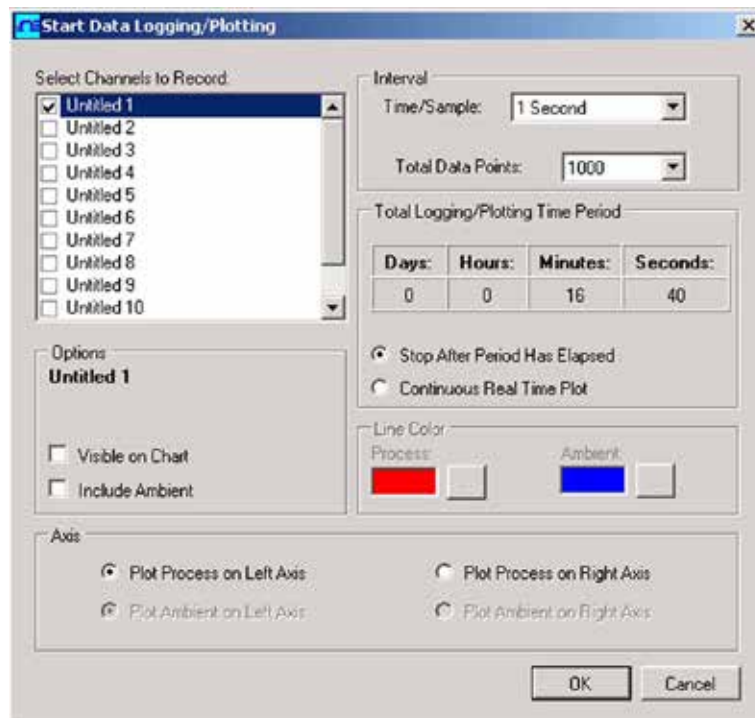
Start Data Logging/Plotting

Select Channels to Record:
Untitled 1
Untitled 2
Untitled 3
Untitled 4
Untitled 5
Untitled 6
Untitled 7
Untitled 8
Untitled 9
Untitled 10

Interval
Time/Sample: 1 Second
Total Data Points: 1000

Total Logging/Plotting Time Period

| Days: | Hours: | Minutes: | Seconds: |
|---|---|---|---|
| 0 | 0 | 16 | 40 |

Stop After Period Has Elapsed
Continuous Real Time Plot

Options
Untitled 1

Visible on Chart
Include Ambient

Line Color
Process
Ambient

Axis
Plot Process on Left Axis
Plot Process on Right Axis
Plot Ambient on Left Axis
Plot Ambient on Right Axis

OK
Cancel